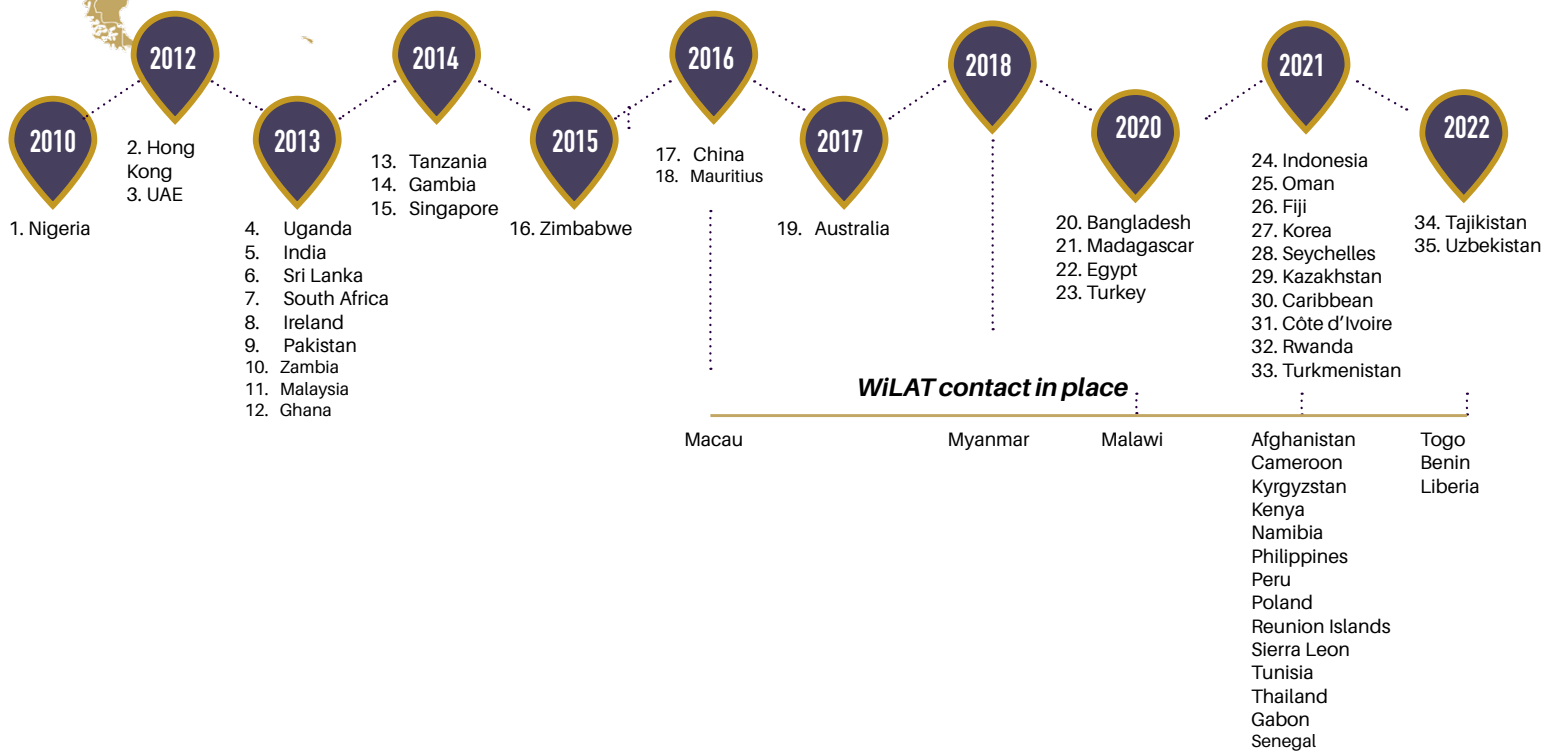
2010

1. Nigeria

2012

2. Hong Kong
3. UAE

2013

4. Uganda
5. India
6. Sri Lanka
7. South Africa
8. Ireland
9. Pakistan
10. Zambia
11. Malaysia
12. Ghana

2014

13. Tanzania
14. Gambia
15. Singapore

2015

16. Zimbabwe

2016

17. China
18. Mauritius

2017

19. Australia

2018

2020

20. Bangladesh
21. Madagascar
22. Egypt
23. Turkey

2021

24. Indonesia
25. Oman
26. Fiji
27. Korea
28. Seychelles
29. Kazakhstan
30. Caribbean
31. Côte d'Ivoire
32. Rwanda
33. Turkmenistan

2022

34. Tajikistan
35. Uzbekistan

WiLAT contact in place

Macau

Myanmar

Malawi

Afghanistan
Cameroon
Kyrgyzstan
Kenya
Namibia
Philippines
Peru
Poland
Reunion Islands
Sierra Leon
Tunisia
Thailand
Gabon
Senegal

Togo
Benin
Liberia